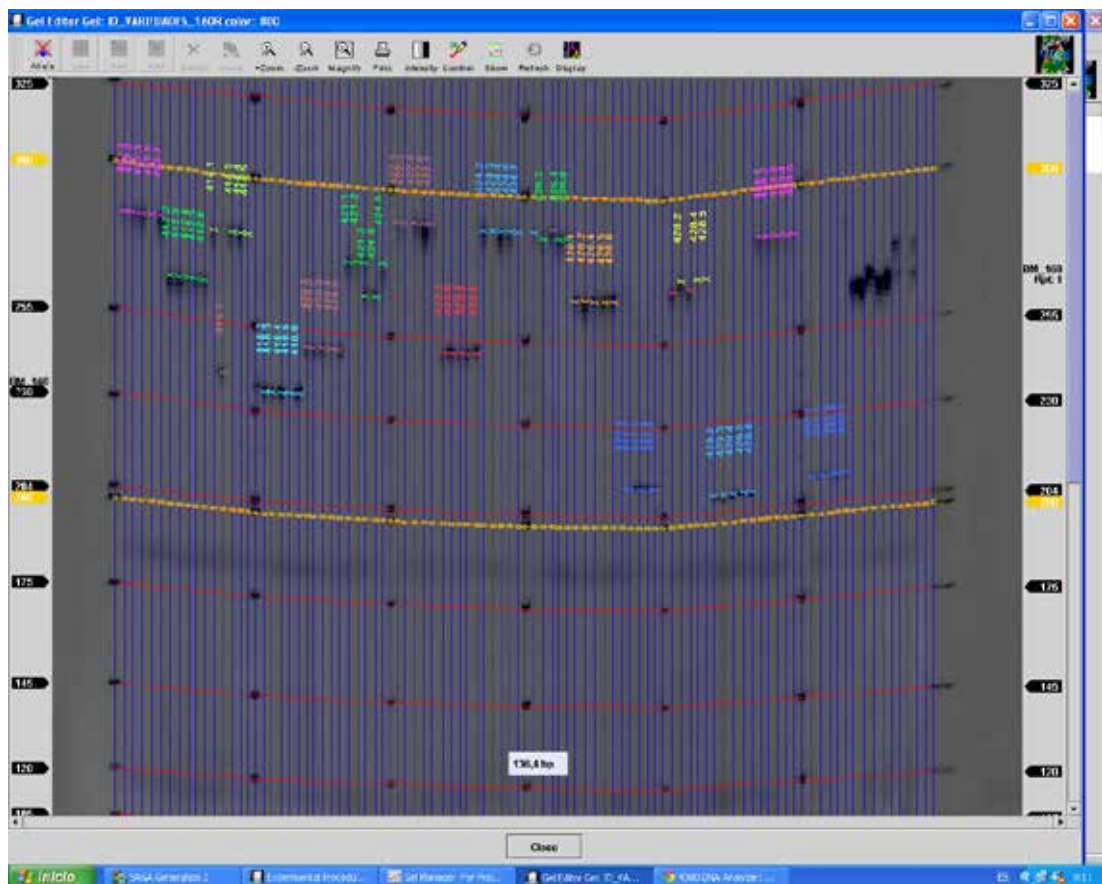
Gel Editor Gel: ID_YARUBAOES_160R color: 800

Attach Save Print Edit Delete Undo +Zoom -Zoom Magnify Print Intensity Contrast Show Refresh Display

325
300
255
BM_160
230
204
200
175
145
120

325
300
BM_160
Rpt 1
255
230
204
175
145
120

420.2
426.4
426.5

136.4 bp

Close

Inicio | SAGA Generation 2 | Experimental Procedu... | Gel Manager: For Hol... | Gel Editor Gel: ID_YA... | KMO DNA Analyzer ...

ES